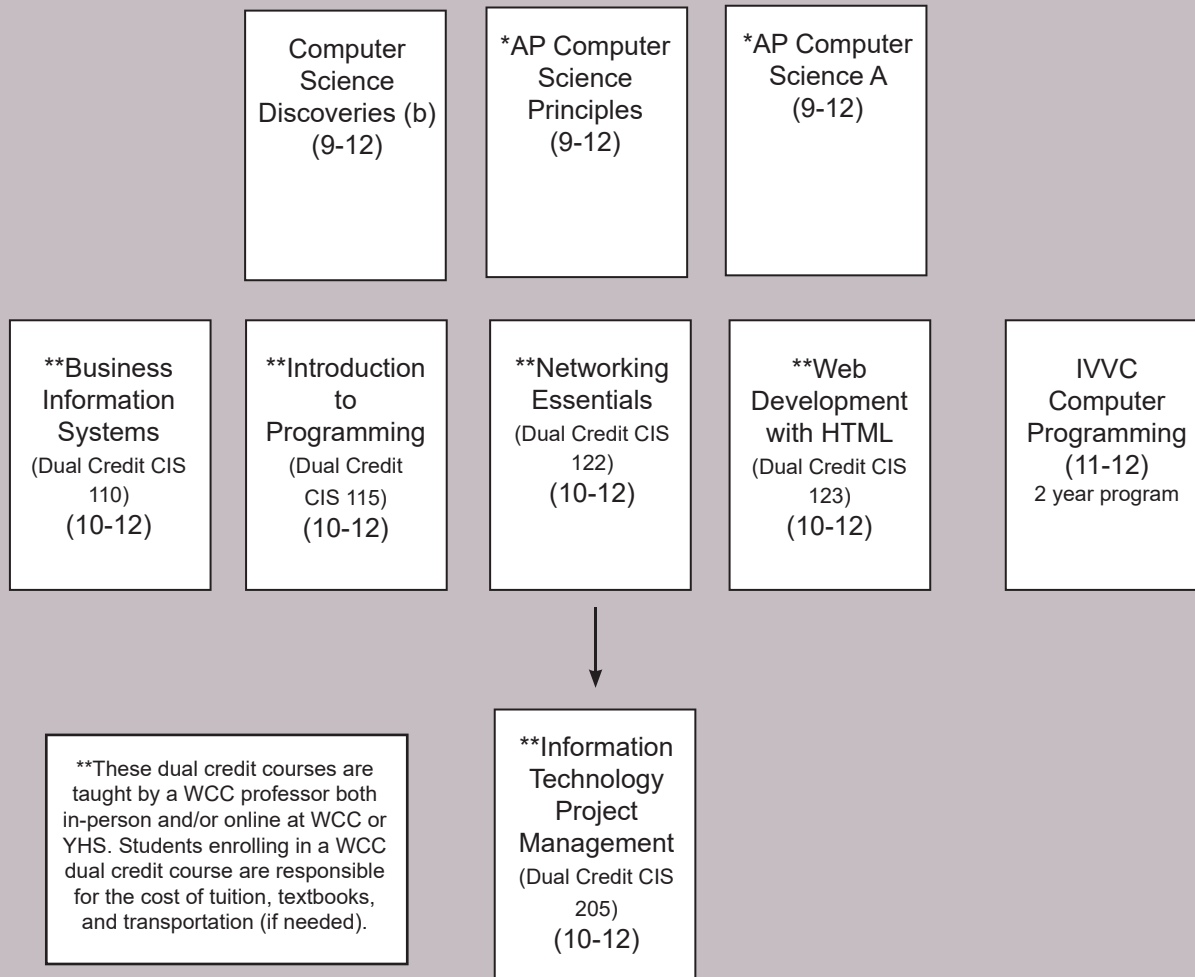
Computer Science Discoveries (b) (9-12)

*AP Computer Science Principles (9-12)

*AP Computer Science A (9-12)

**Business Information Systems (Dual Credit CIS 110) (10-12)

**Introduction to Programming (Dual Credit CIS 115) (10-12)

**Networking Essentials (Dual Credit CIS 122) (10-12)

**Web Development with HTML (Dual Credit CIS 123) (10-12)

IVVC Computer Programming (11-12) 2 year program

**These dual credit courses are taught by a WCC professor both in-person and/or online at WCC or YHS. Students enrolling in a WCC dual credit course are responsible for the cost of tuition, textbooks, and transportation (if needed).

**Information Technology Project Management (Dual Credit CIS 205) (10-12)